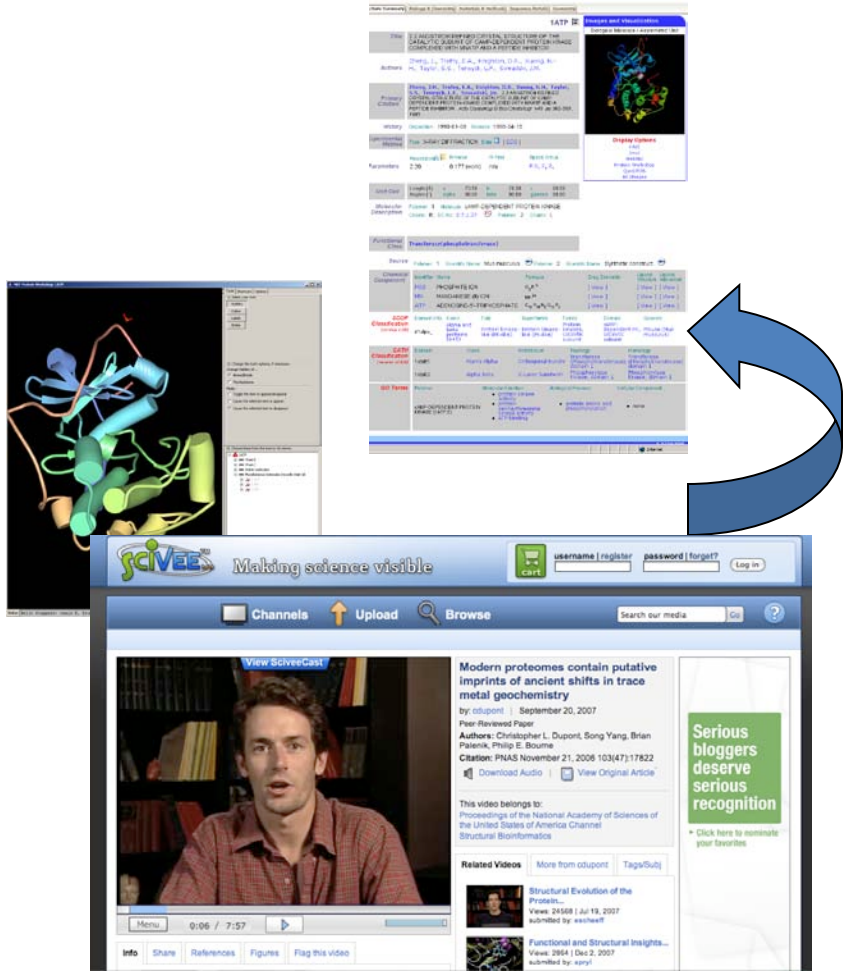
1ATP

Images and Visualization

Title

Authors

Primary Citation

History

Experimental Method

Parameters

Unit Cell

Molecular Description

Functional Class

Source

Chemical Component

SCOP Classification

CATH Classification

GO Terms

Display Options

SciVee

Making science visible

cart

username | register

password | forget?

Log in

Channels

Upload

Browse

Search our media

Go

?

View SciveeCast

Modern proteomes contain putative imprints of ancient shifts in trace metal geochemistry

by: cdupont | September 20, 2007

Peer-Reviewed Paper

Authors: Christopher L. Dupont, Song Yang, Brian Palenik, Philip E. Bourne

Citation: PNAS November 21, 2006 103(47):17822

Download Audio

View Original Article

This video belongs to:

Proceedings of the National Academy of Sciences of the United States of America Channel

Structural Bioinformatics

Related Videos

More from cdupont

Tags/Subj

Structural Evolution of the Protein...

Views: 24568 | Jul 19, 2007

submitted by: eecheeff

Functional and Structural Insights...

Views: 2864 | Dec 2, 2007

submitted by: apryl

Serious bloggers deserve serious recognition

» Click here to nominate your favorites

Menu

0:06 / 7:57

Info

Share

References

Figures

Flag this video